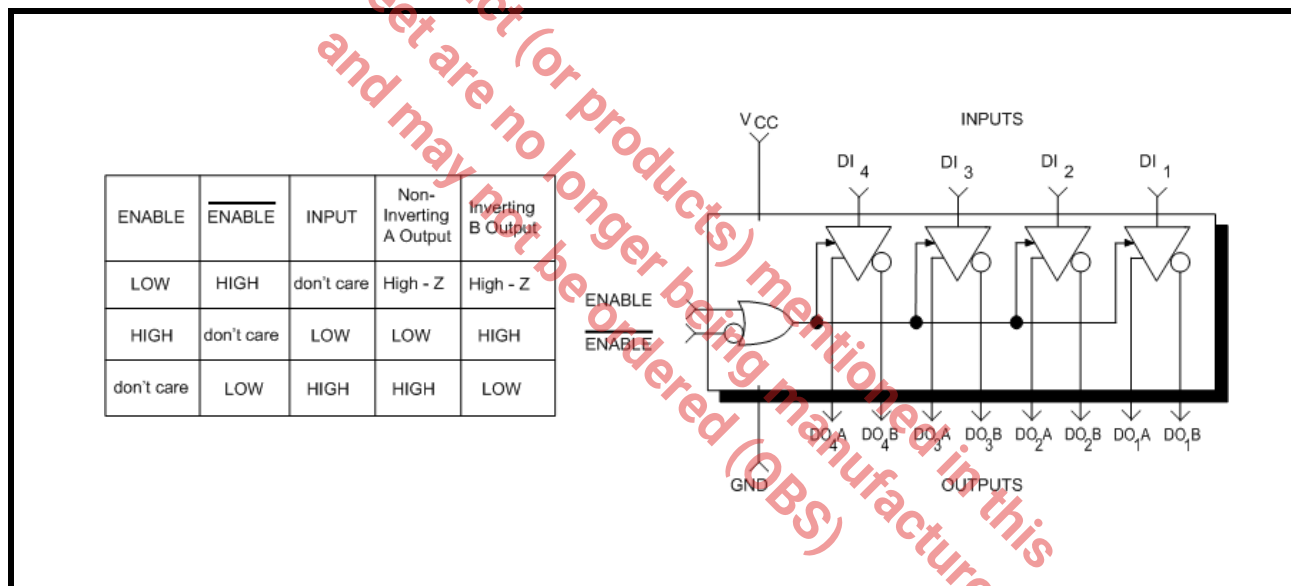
| ENABLE | $\overline{\text{ENABLE}}$ | INPUT | Non-Inverting A Output | Inverting B Output |
|---|---|---|---|---|
| LOW | HIGH | don't care | High - Z | High - Z |
| HIGH | don't care | LOW | LOW | HIGH |
| don't care | LOW | HIGH | HIGH | LOW |

$V_{CC}$

INPUTS

$DI_4$ $DI_3$ $DI_2$ $DI_1$

ENABLE

$\overline{\text{ENABLE}}$

$DO_4A$ $DO_4B$ $DO_3A$ $DO_3B$ $DO_2A$ $DO_2B$ $DO_1A$ $DO_1B$

GND

OUTPUTS

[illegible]eet are no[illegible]ct (or products) mentioned in this
and may not be ordered (OBS) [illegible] longer being manufactur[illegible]